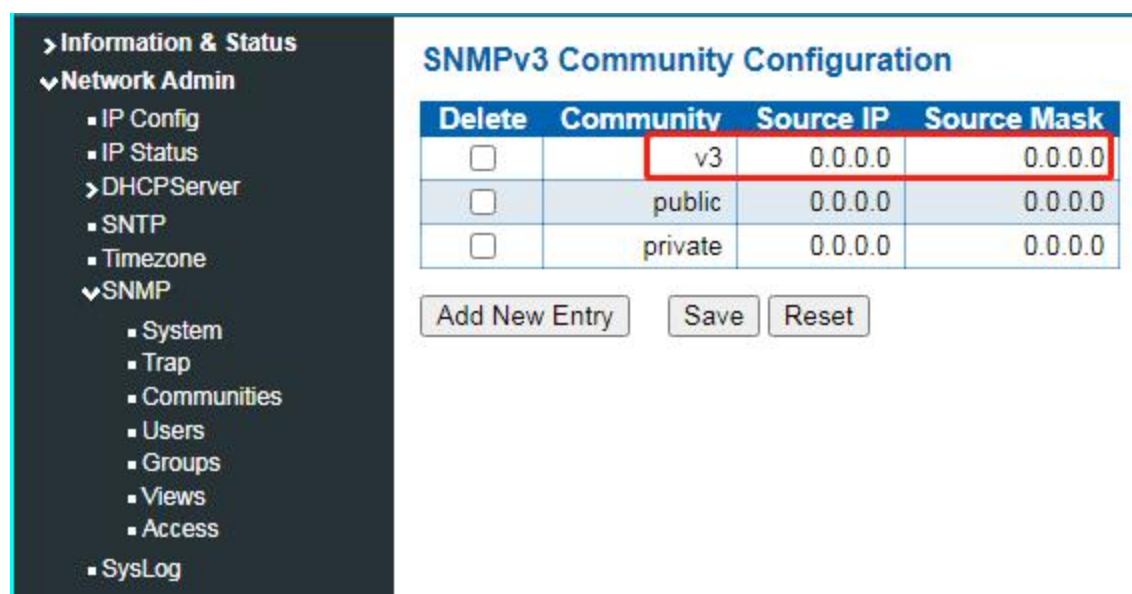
>Information & Status
⌄Network Admin
▪ IP Config
▪ IP Status
>DHCPServer
▪ SNTP
▪ Timezone
⌄SNMP
▪ System
▪ Trap
▪ Communities
▪ Users
▪ Groups
▪ Views
▪ Access
▪ SysLog

SNMPv3 Community Configuration

| Delete | Community | Source IP | Source Mask |
|---|---|---|---|
| ☐ | v3 | 0.0.0.0 | 0.0.0.0 |
| ☐ | public | 0.0.0.0 | 0.0.0.0 |
| ☐ | private | 0.0.0.0 | 0.0.0.0 |

Add New Entry | Save | Reset